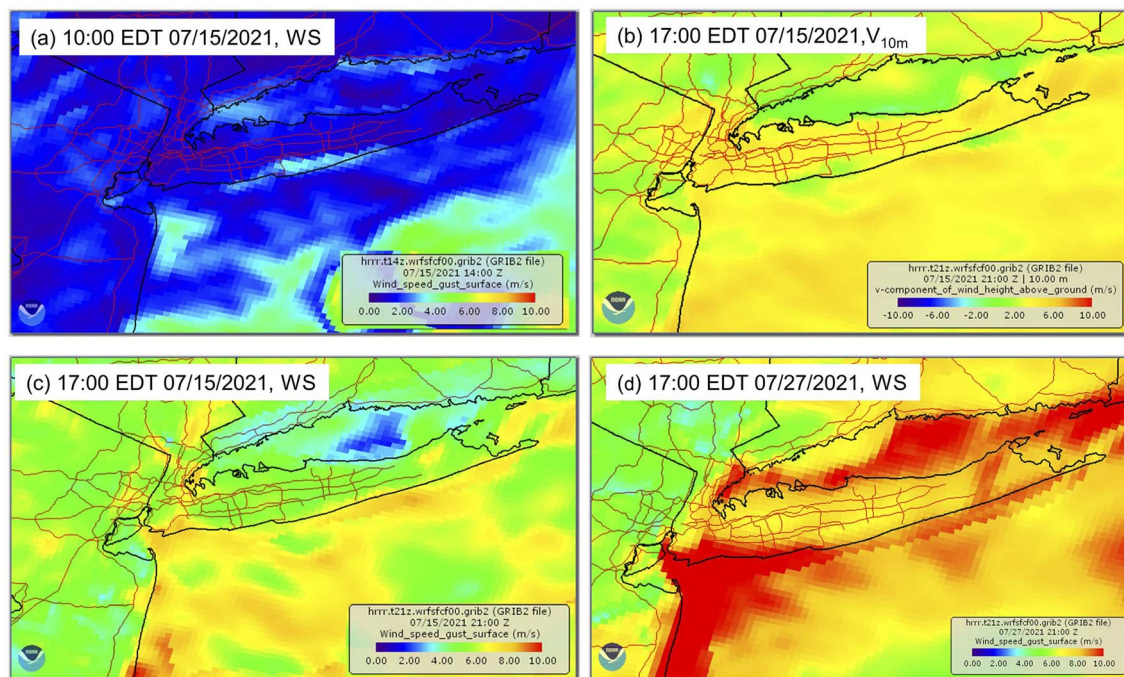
(a) 10:00 EDT 07/15/2021, WS

hrrr.t14z.wrfsfcf00.grib2 (GRIB2 file)
07/15/2021 14:00 Z
Wind_speed_gust_surface (m/s)
0.00 2.00 4.00 6.00 8.00 10.00

NOAA

(b) 17:00 EDT 07/15/2021,$V_{10m}$

hrrr.t21z.wrfsfcf00.grib2 (GRIB2 file)
07/15/2021 21:00 Z | 10.00 m
v-component_of_wind_height_above_ground (m/s)
-10.00 -6.00 -2.00 2.00 6.00 10.00

NOAA

(c) 17:00 EDT 07/15/2021, WS

hrrr.t21z.wrfsfcf00.grib2 (GRIB2 file)
07/15/2021 21:00 Z
Wind_speed_gust_surface (m/s)
0.00 2.00 4.00 6.00 8.00 10.00

NOAA

(d) 17:00 EDT 07/27/2021, WS

hrrr.t21z.wrfsfcf00.grib2 (GRIB2 file)
07/27/2021 21:00 Z
Wind_speed_gust_surface (m/s)
0.00 2.00 4.00 6.00 8.00 10.00

NOAA